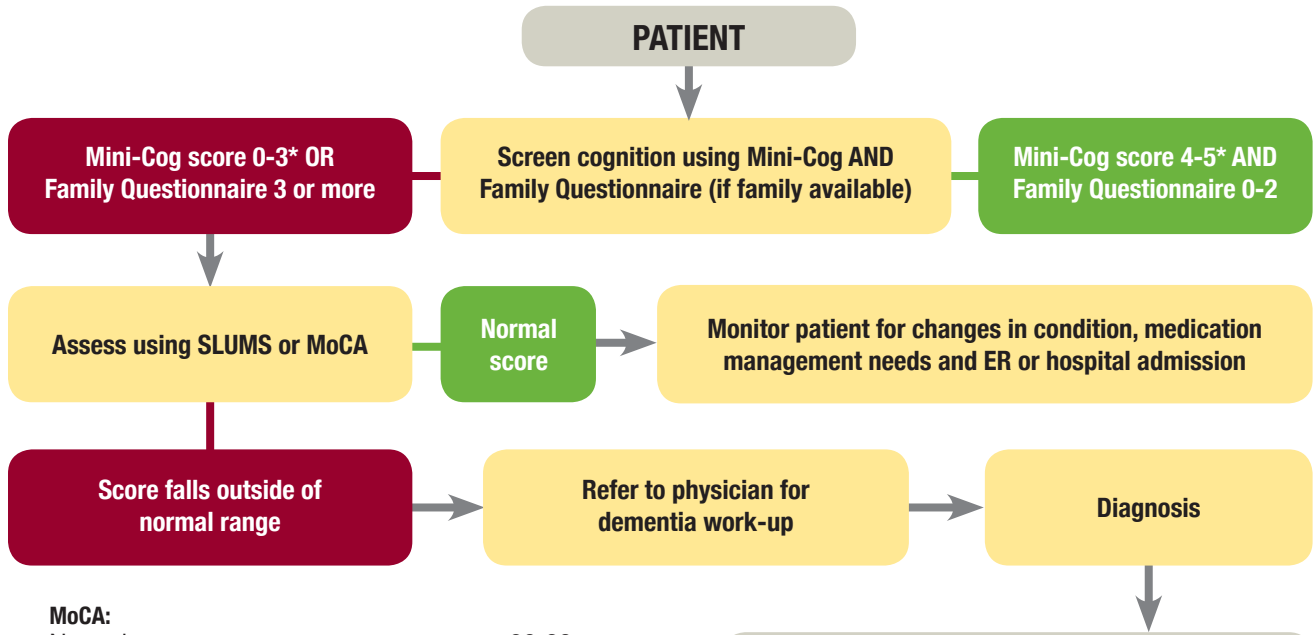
PATIENT

Mini-Cog score 0-3* OR Family Questionnaire 3 or more

Screen cognition using Mini-Cog AND Family Questionnaire (if family available)

Mini-Cog score 4-5* AND Family Questionnaire 0-2

Assess using SLUMS or MoCA

Normal score

Monitor patient for changes in condition, medication management needs and ER or hospital admission

Score falls outside of normal range

Refer to physician for dementia work-up

Diagnosis

MoCA:

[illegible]